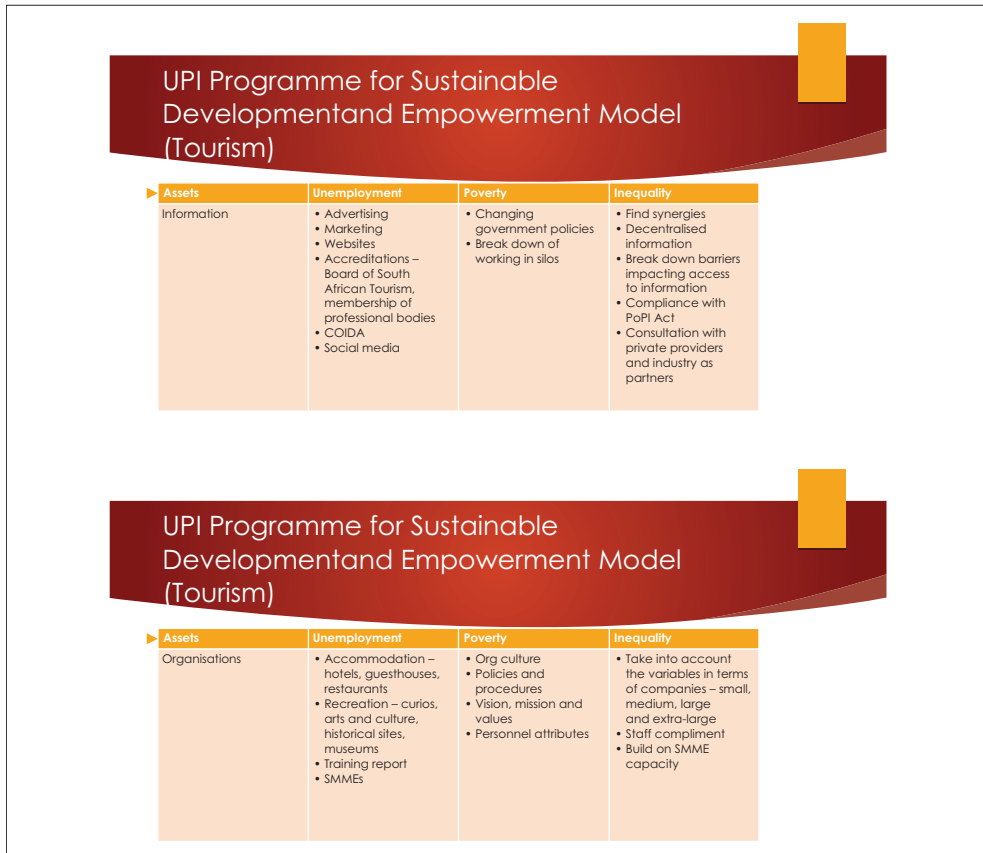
UPI Programme for Sustainable Developmentand Empowerment Model (Tourism)

| Assets | Unemployment | Poverty | Inequality |
|---|---|---|---|
| Information | • Advertising<br>• Marketing<br>• Websites<br>• Accreditations – Board of South African Tourism, membership of professional bodies<br>• COIDA<br>• Social media | • Changing government policies<br>• Break down of working in silos | • Find synergies<br>• Decentralised information<br>• Break down barriers impacting access to information<br>• Compliance with PoPI Act<br>• Consultation with private providers and industry as partners |

UPI Programme for Sustainable Developmentand Empowerment Model (Tourism)

| Assets | Unemployment | Poverty | Inequality |
|---|---|---|---|
| Organisations | • Accommodation – hotels, guesthouses, restaurants<br>• Recreation – curios, arts and culture, historical sites, museums<br>• Training report<br>• SMMEs | • Org culture<br>• Policies and procedures<br>• Vision, mission and values<br>• Personnel attributes | • Take into account the variables in terms of companies – small, medium, large and extra-large<br>• Staff compliment<br>• Build on SMME capacity |